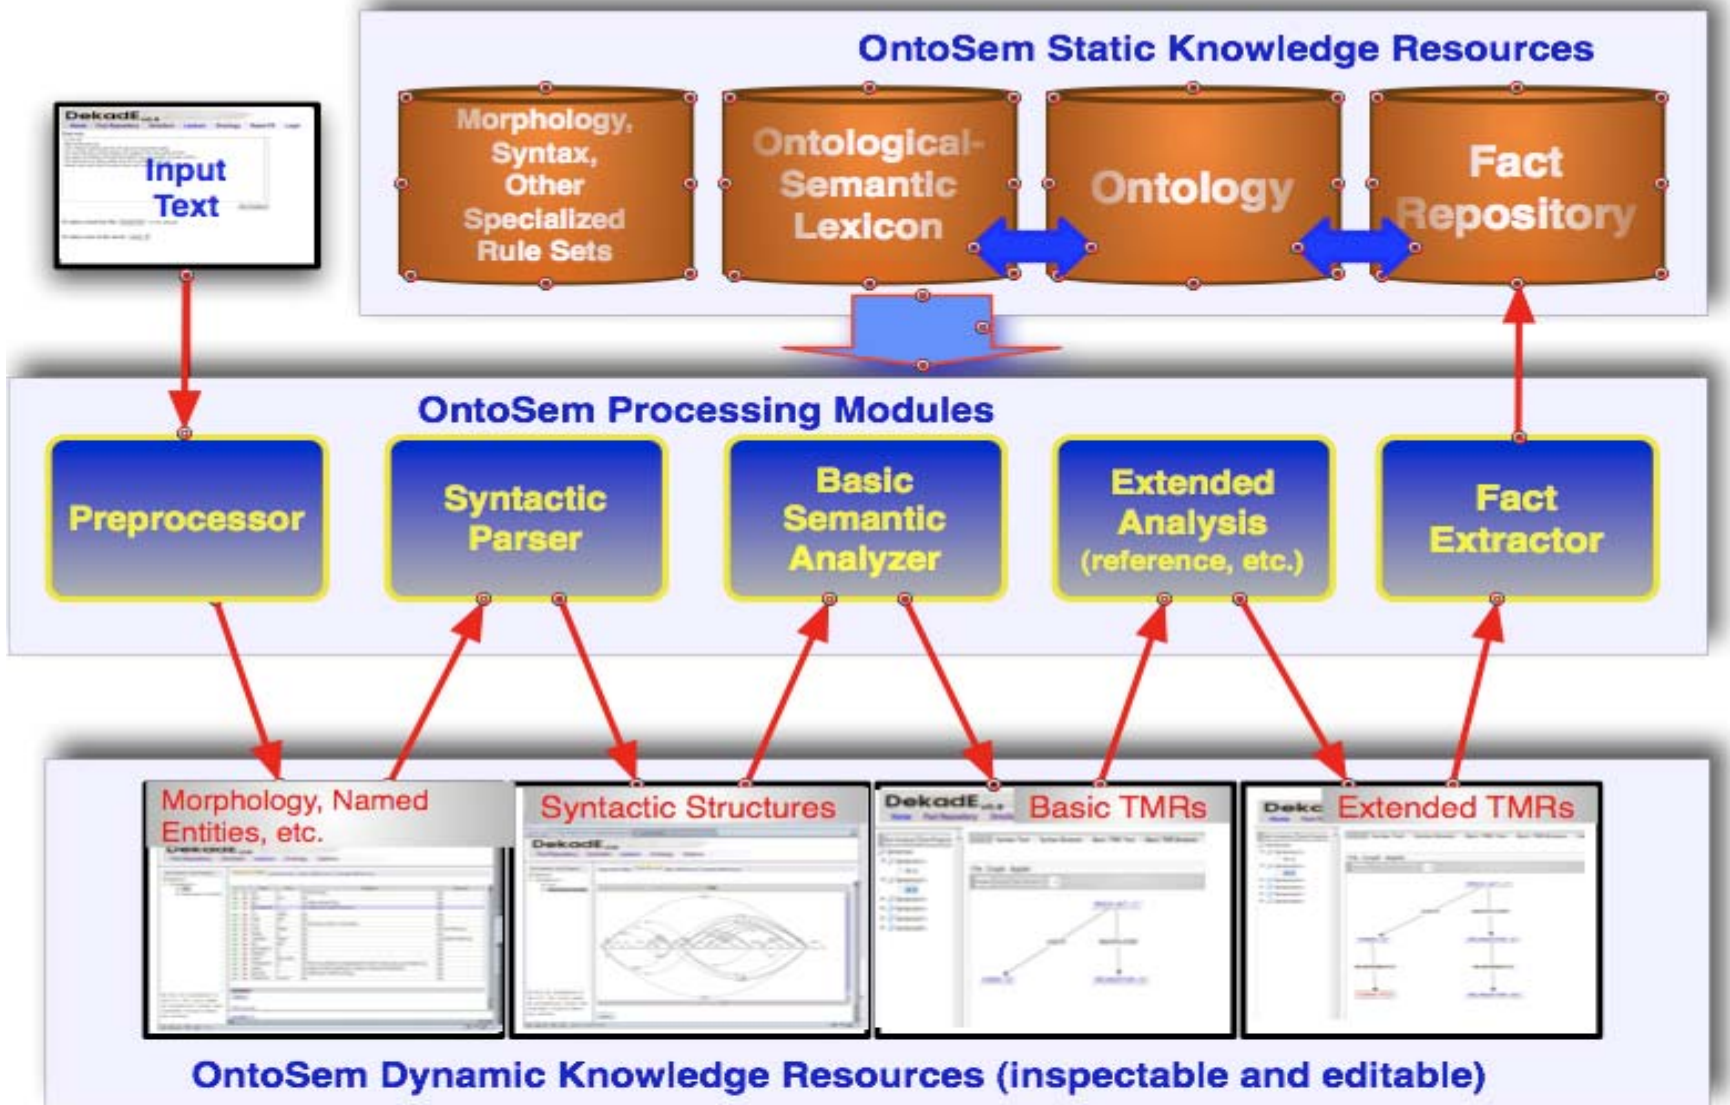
OntoSem Static Knowledge Resources

Input Text

Morphology, Syntax, Other Specialized Rule Sets

Ontological-Semantic Lexicon

Ontology

Fact Repository

OntoSem Processing Modules

Preprocessor

Syntactic Parser

Basic Semantic Analyzer

Extended Analysis (reference, etc.)

Fact Extractor

Morphology, Named Entities, etc.

Syntactic Structures

DekadE Basic TMRs

Deka Extended TMRs

OntoSem Dynamic Knowledge Resources (inspectable and editable)